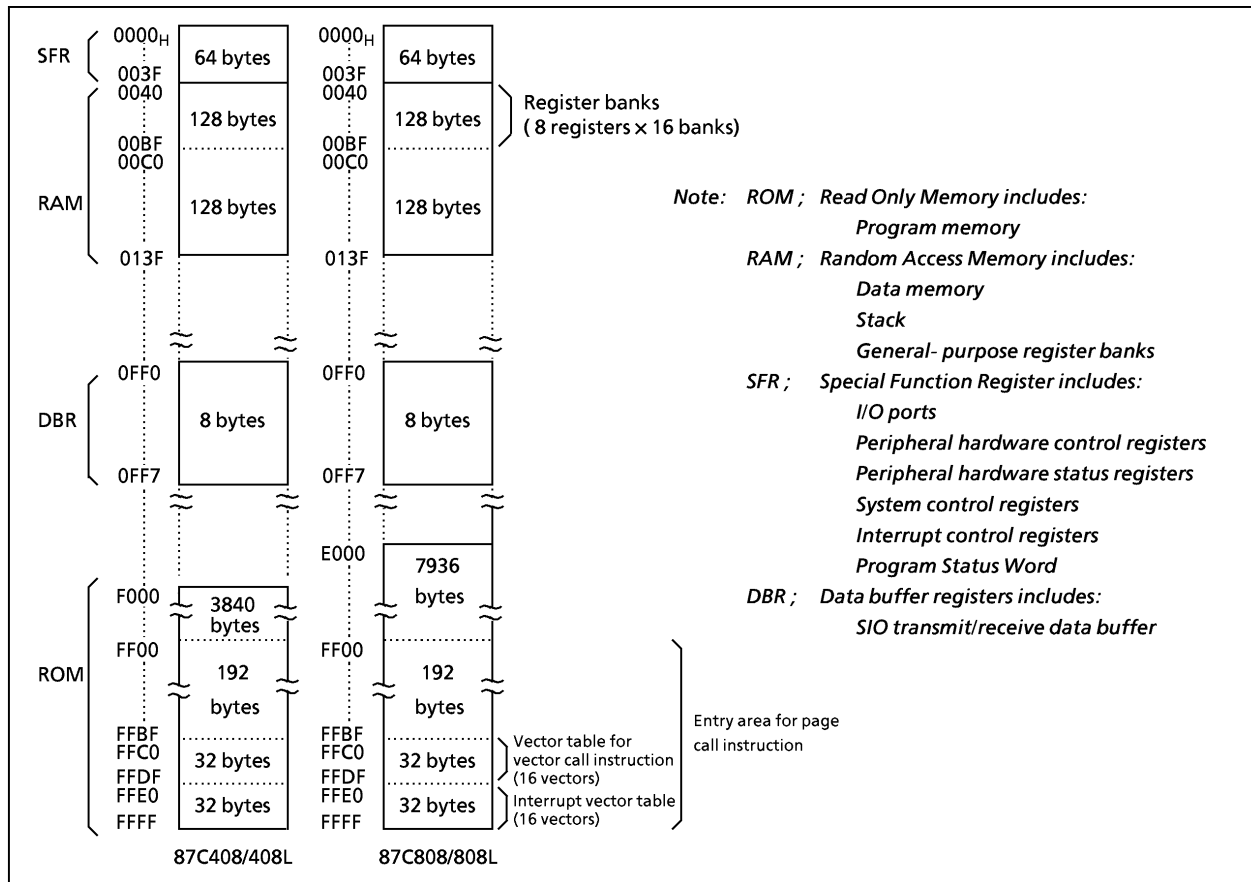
SFR
$0000_H$
003F
64 bytes
RAM
0040
128 bytes
00BF
00C0
128 bytes
013F
DBR
0FF0
8 bytes
0FF7
ROM
F000
3840 bytes
FF00
192 bytes
FFBF
FFC0
32 bytes
FFDF
FFE0
32 bytes
FFFF
87C408/408L

$0000_H$
64 bytes
003F
0040
128 bytes
00BF
00C0
128 bytes
013F
0FF0
8 bytes
0FF7
E000
7936 bytes
FF00
192 bytes
FFBF
FFC0
32 bytes
FFDF
FFE0
32 bytes
FFFF
87C808/808L

Register banks
( 8 registers × 16 banks)

Vector table for vector call instruction (16 vectors)
Interrupt vector table (16 vectors)
Entry area for page call instruction

Note: ROM ; Read Only Memory includes:
Program memory
RAM ; Random Access Memory includes:
Data memory
Stack
General- purpose register banks
SFR ; Special Function Register includes:
I/O ports
Peripheral hardware control registers
Peripheral hardware status registers
System control registers
Interrupt control registers
Program Status Word
DBR ; Data buffer registers includes:
SIO transmit/receive data buffer